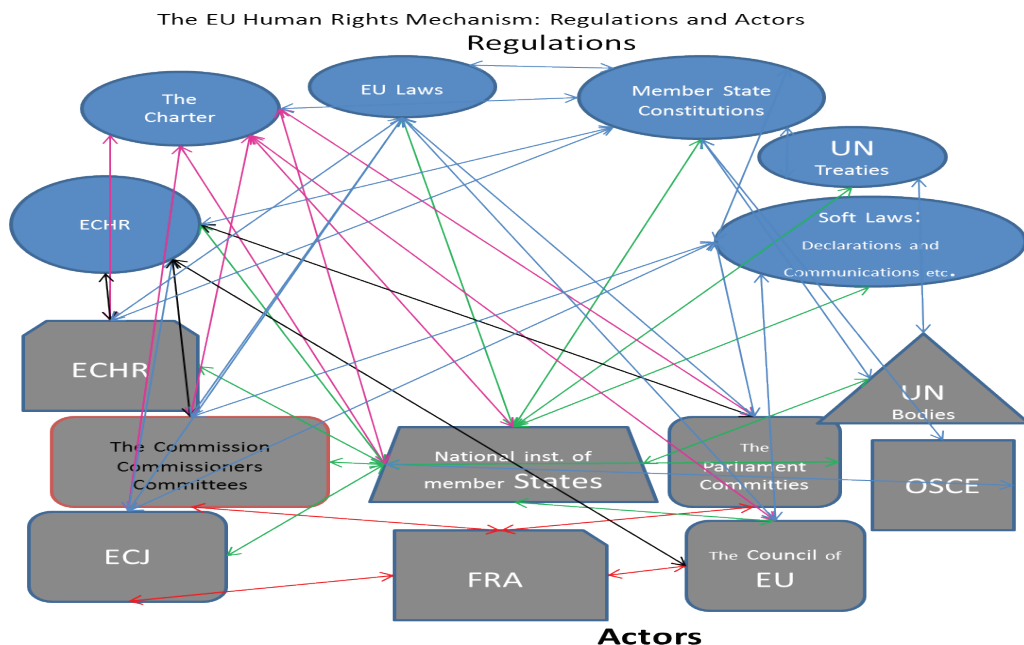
The EU Human Rights Mechanism: Regulations and Actors

Regulations

The Charter

EU Laws

Member State Constitutions

UN Treaties

ECHR

Soft Laws: Declarations and Communications etc.

ECHR

UN Bodies

The Commission Commissioners Committees

National inst. of member States

The Parliament Committies

OSCE

ECJ

FRA

The Council of EU

Actors